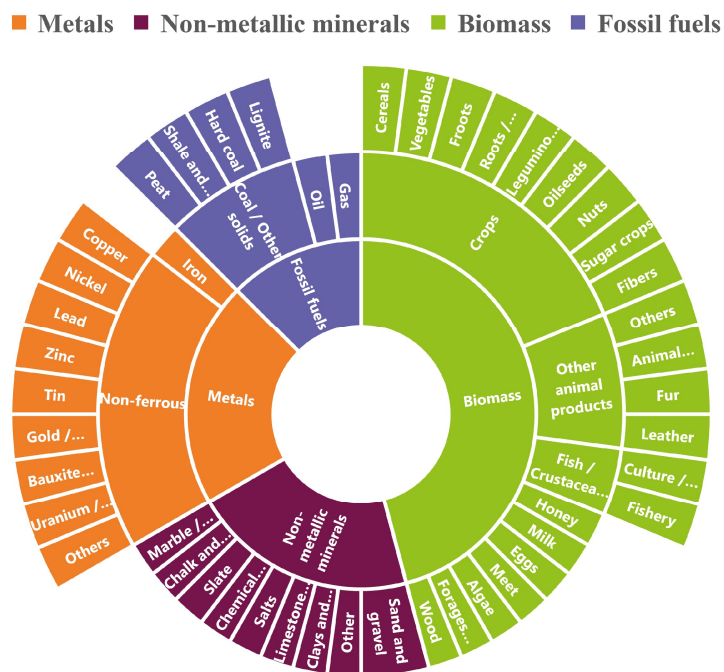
Metals Non-metallic minerals Biomass Fossil fuels

Cereals
Vegetables
Froots
Roots /...
Legumino...
Oilseeds
Nuts
Sugar crops
Fibers
Others
Crops
Animal...
Fur
Leather
Other animal products
Culture /...
Fishery
Fish / Crustacea...
Honey
Milk
Eggs
Meet
Algae
Forages...
Wood
Biomass
Sand and gravel
Other
Clays and...
Limestone...
Salts
Chemical...
Slate
Chalk and...
Marble /...
Non-metallic minerals
Others
Uranium /...
Bauxite...
Gold /...
Tin
Zinc
Lead
Nickel
Copper
Non-ferrous
Iron
Metals
Peat
Shale and...
Hard coal
Lignite
Coal / Other solids
Oil
Gas
Fossil fuels